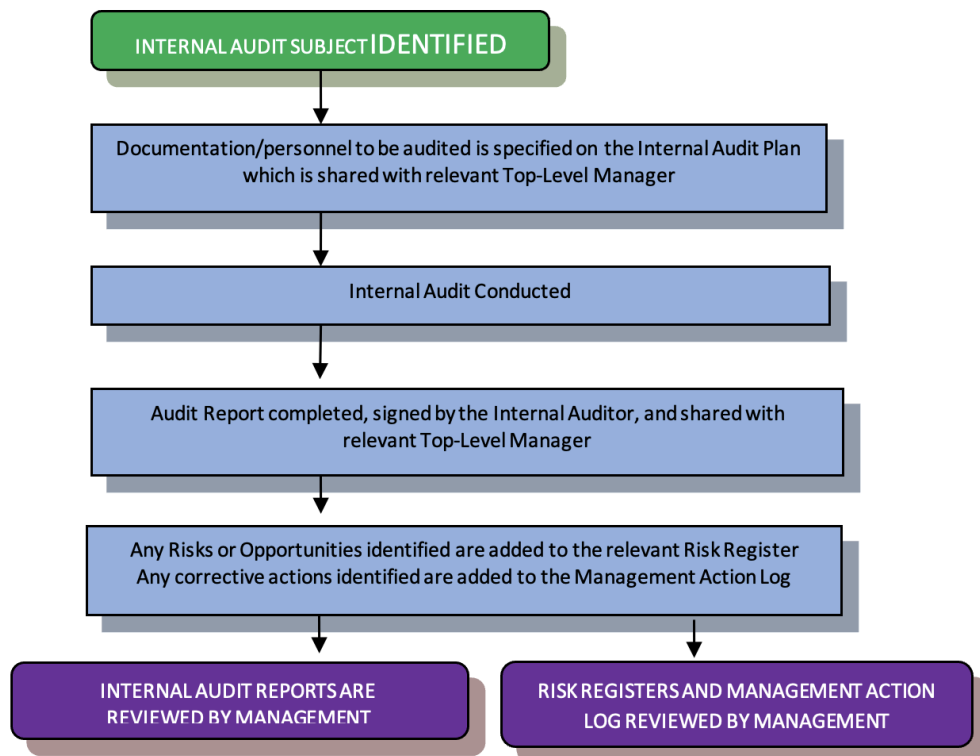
INTERNAL AUDIT SUBJECT IDENTIFIED

Documentation/personnel to be audited is specified on the Internal Audit Plan which is shared with relevant Top-Level Manager

Internal Audit Conducted

Audit Report completed, signed by the Internal Auditor, and shared with relevant Top-Level Manager

Any Risks or Opportunities identified are added to the relevant Risk Register
Any corrective actions identified are added to the Management Action Log

INTERNAL AUDIT REPORTS ARE REVIEWED BY MANAGEMENT

RISK REGISTERS AND MANAGEMENT ACTION LOG REVIEWED BY MANAGEMENT